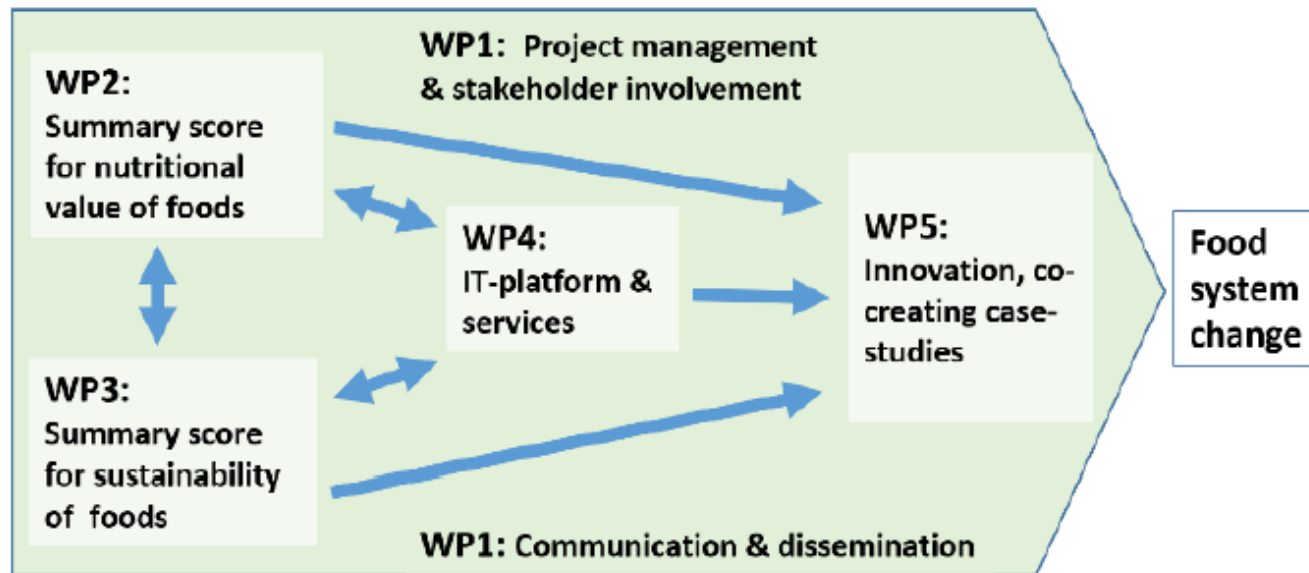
WP1: Project management & stakeholder involvement

WP2: Summary score for nutritional value of foods

WP4: IT-platform & services

WP5: Innovation, co-creating case-studies

Food system change

WP3: Summary score for sustainability of foods

WP1: Communication & dissemination